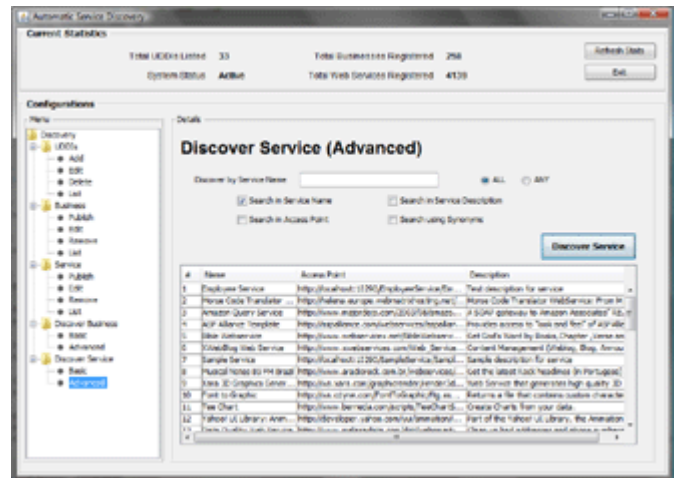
Automatic Service Discovery

Current Statistics

Total UDDIs Listed 33
Total Businesses Registered 258
System Status Active
Total Web Services Registered 4139

Refresh Stats
Exit

Configurations

Menu
Discovery
UDDIs
Add
Edit
Delete
List
Business
Publish
Edit
Remove
List
Service
Publish
Edit
Remove
List
Discover Business
Basic
Advanced
Discover Service
Basic
Advanced

Details

Discover Service (Advanced)

Discover by Service Name
ALL
ANY
Search in Service Name
Search in Service Description
Search in Access Point
Search using Synonyms

Discover Service

| # | Name | Access Point | Description |
|---|---|---|---|
| 1 | Employee Service | http://localhost:11290/EmployeeService/Em... | Test description for service |
| 2 | Morse Code Translator ... | http://helene.europe.webmatrixhosting.net/... | Morse Code Translator WebService: From M... |
| 3 | Amazon Query Service | http://www.mindrobots.com/2003/09/amazo... | A SOAP gateway to Amazon Associates' Xt... |
| 4 | ADP Alliance Template | http://eepalliance.com/webservices/eepallian... | Provides access to "task and flex" of eEPAllia... |
| 5 | Bible Webservice | http://www.webservicex.net/BibleWebservice... | Get God's Word by Books, Chapter, Verse an... |
| 6 | GWebBlog Web Service | http://www.ravelservices.com/Web Service... | Content Management (Weblog, Blog, Service... |
| 7 | Sample Service | http://localhost:11290/SampleService/Sampl... | Sample description for service |
| 8 | Musical Notes do FM Brazil | http://www.aradiorock.com.br/radioservices/... | Get the latest Rock headlines (in Portugese) |
| 9 | Java 3D Graphics Gener... | http://sun.sans.com/graphicsmodel/render3d... | Web Service that generates high quality 3D... |
| 10 | Font to Graphic | http://us.ctynet.com/FontToGraphic/fg.as... | Returns a file that contains custom characte... |
| 11 | Tee Chart | http://www.bernecia.com/scripts/TeeChart/... | Create Charts from your data. |
| 12 | Yahoo! UI Library: Anim... | http://developer.yahoo.com/yui/animation/... | Part of the Yahoo! UI Library, the Animation... |
| 13 | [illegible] | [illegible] | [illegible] |